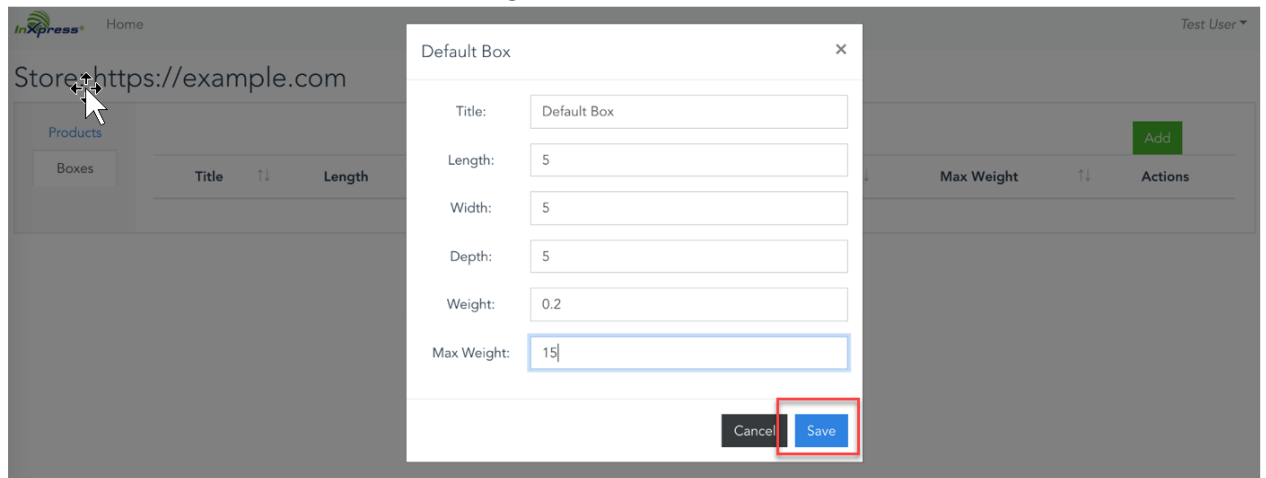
InXpress Home

Test User

Store: https://example.com

Products

Boxes

Title ↑↓ Length

Max Weight ↑↓ Actions

Add

Default Box ×

Title: Default Box

Length: 5

Width: 5

Depth: 5

Weight: 0.2

Max Weight: 15

Cancel Save